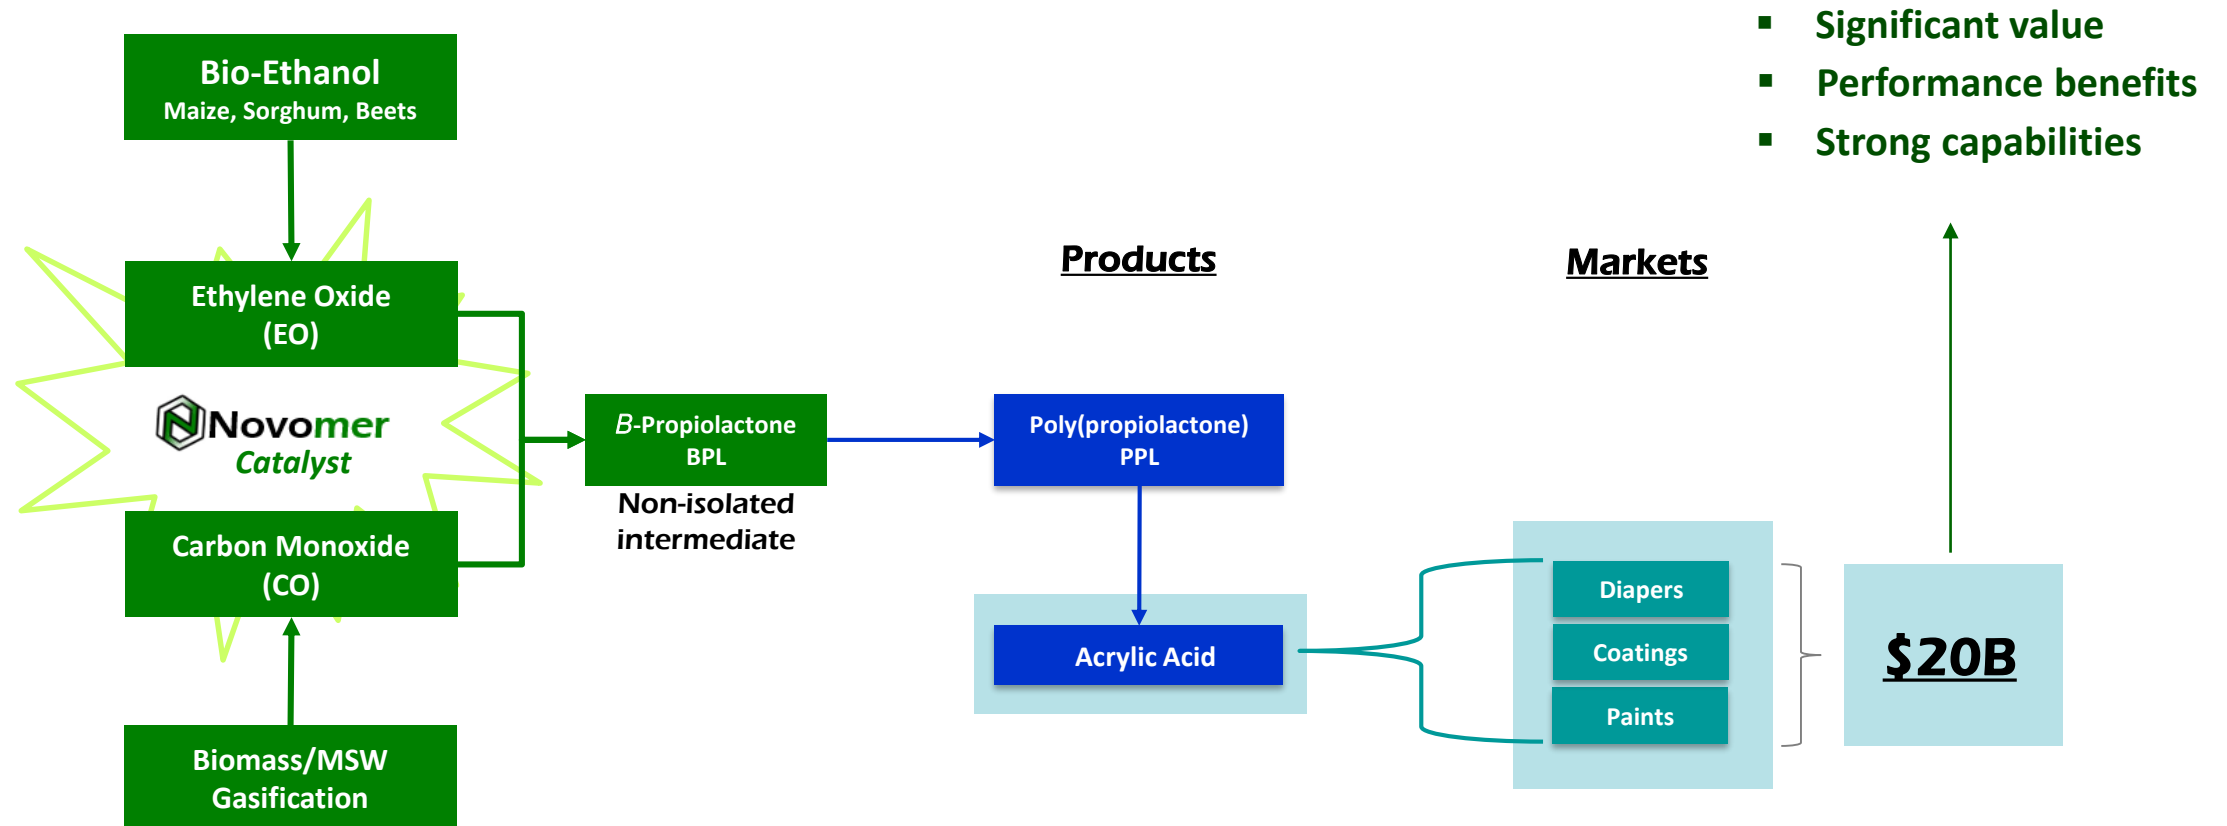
▪ Significant value
▪ Performance benefits
▪ Strong capabilities

Bio-Ethanol
Maize, Sorghum, Beets

Ethylene Oxide
(EO)

Novomer
Catalyst

Carbon Monoxide
(CO)

Biomass/MSW
Gasification

B-Propiolactone
BPL

Non-isolated intermediate

Products

Poly(propiolactone)
PPL

Acrylic Acid

Markets

Diapers

Coatings

Paints

$20B